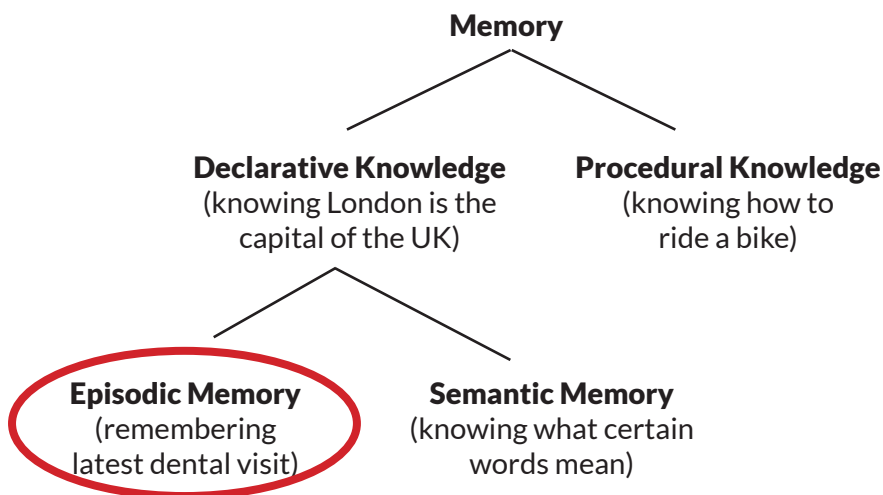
Memory

Declarative Knowledge
(knowing London is the capital of the UK)

Procedural Knowledge
(knowing how to ride a bike)

Episodic Memory
(remembering latest dental visit)

Semantic Memory
(knowing what certain words mean)